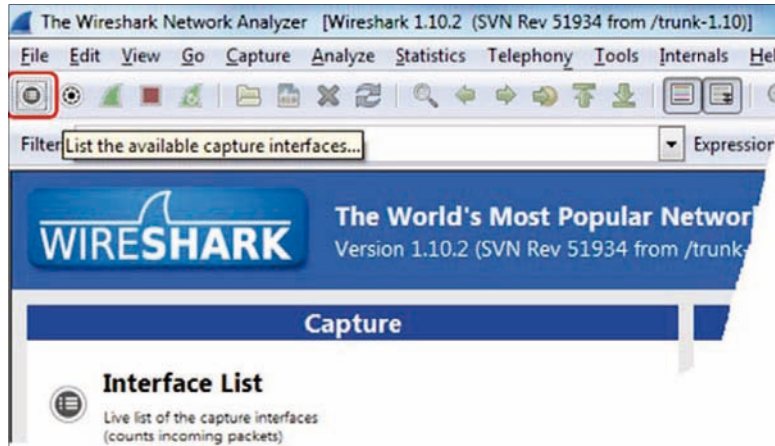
The Wireshark Network Analyzer [Wireshark 1.10.2 (SVN Rev 51934 from /trunk-1.10)]

File Edit View Go Capture Analyze Statistics Telephony Tools Internals Hel

Filter List the available capture interfaces...

Expressio

WIRESHARK

The World's Most Popular Networ

Version 1.10.2 (SVN Rev 51934 from /trunk-

Capture

Interface List

Live list of the capture interfaces (counts incoming packets)